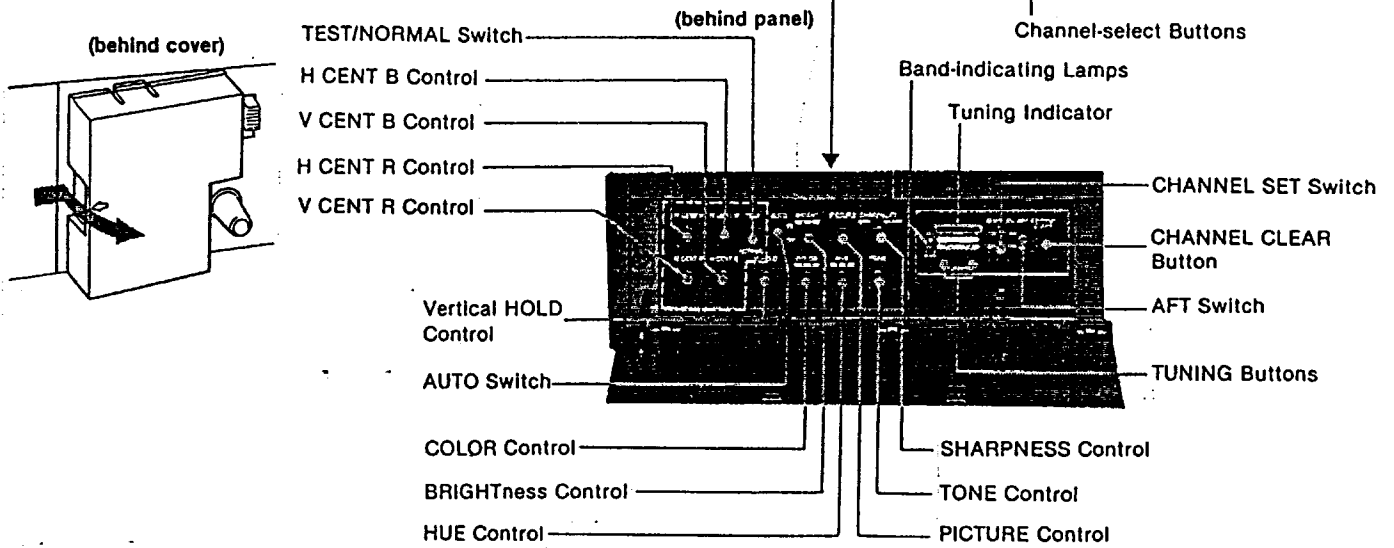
(behind cover)

TEST/NORMAL Switch

(behind panel)

Channel-select Buttons

H CENT B Control

V CENT B Control

H CENT R Control

V CENT R Control

Band-indicating Lamps

Tuning Indicator

CHANNEL SET Switch

CHANNEL CLEAR Button

Vertical HOLD Control

AFT Switch

AUTO Switch

TUNING Buttons

COLOR Control

BRIGHTness Control

HUE Control

SHARPNESS Control

TONE Control

PICTURE Control